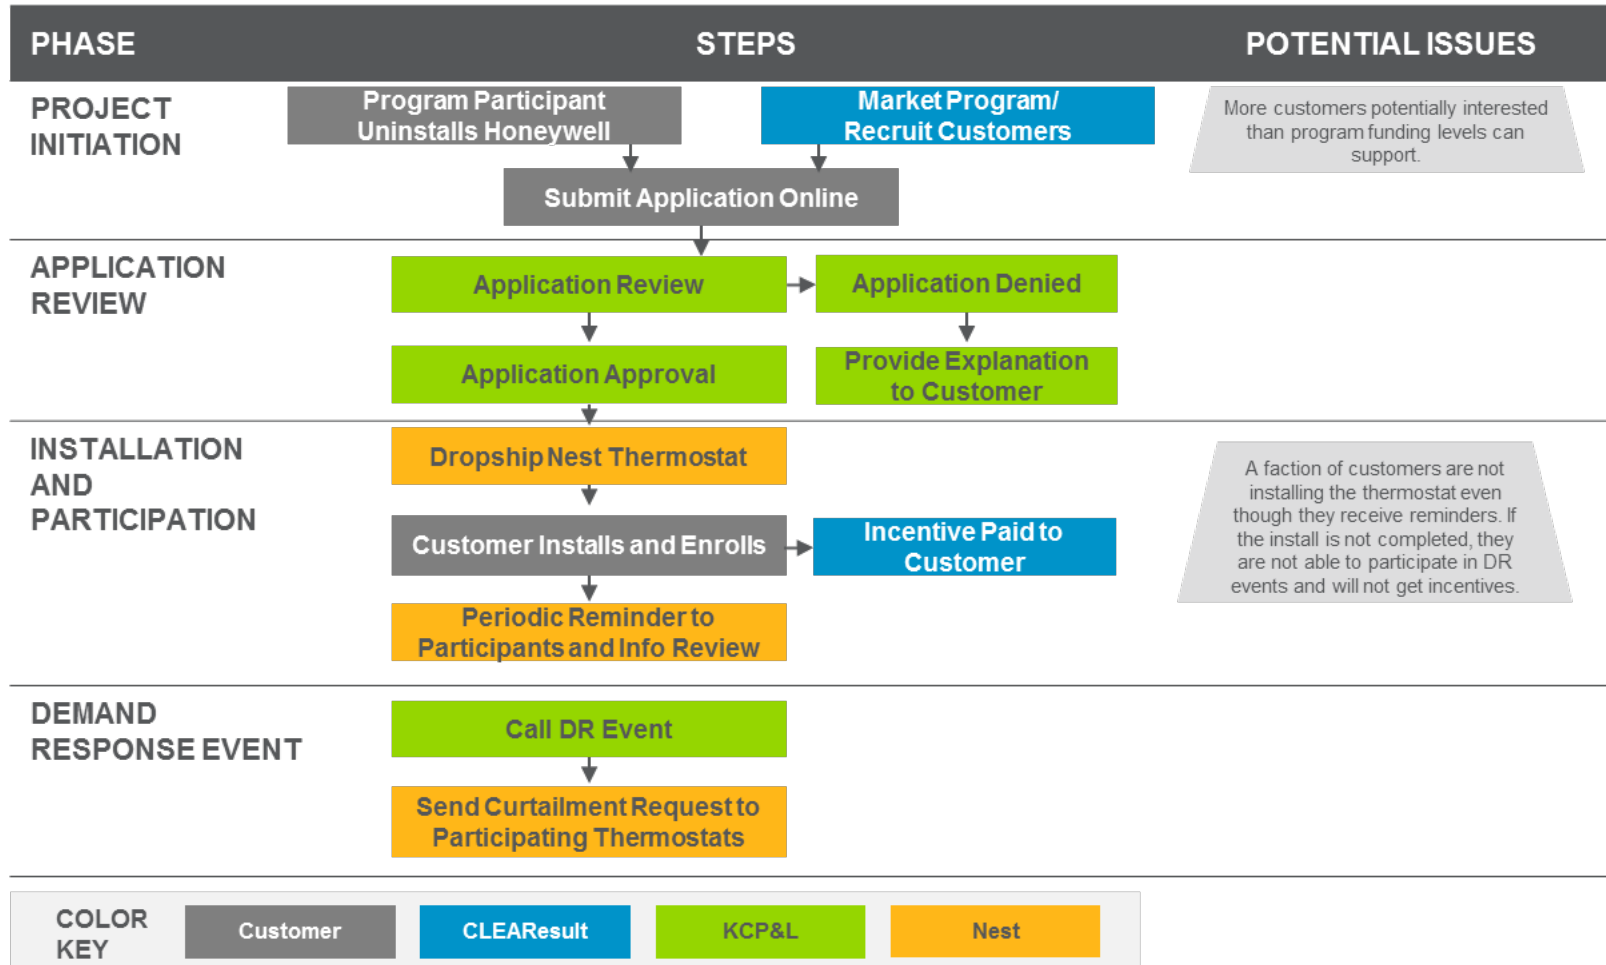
PHASE

STEPS

POTENTIAL ISSUES

PROJECT INITIATION

Program Participant Uninstalls Honeywell

Market Program/ Recruit Customers

More customers potentially interested than program funding levels can support.

Submit Application Online

APPLICATION REVIEW

Application Review

Application Denied

Application Approval

Provide Explanation to Customer

INSTALLATION AND PARTICIPATION

Dropship Nest Thermostat

A faction of customers are not installing the thermostat even though they receive reminders. If the install is not completed, they are not able to participate in DR events and will not get incentives.

Customer Installs and Enrolls

Incentive Paid to Customer

Periodic Reminder to Participants and Info Review

DEMAND RESPONSE EVENT

Call DR Event

Send Curtailment Request to Participating Thermostats

COLOR KEY

Customer

CLEAResult

KCP&L

Nest